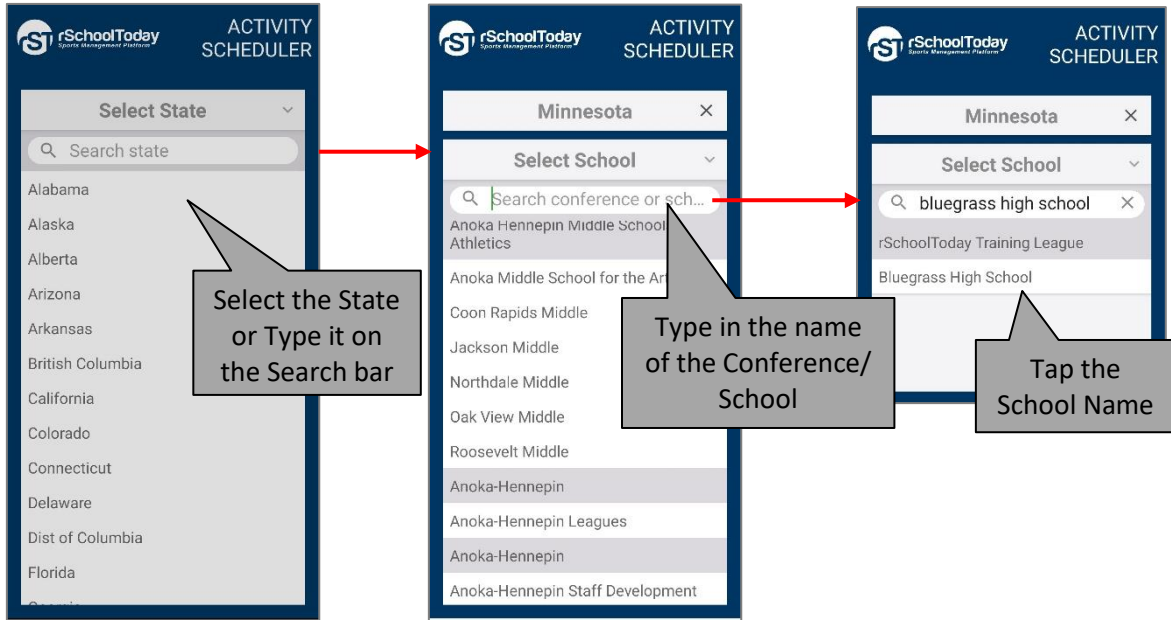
rSchoolToday Sports Management Platform

ACTIVITY SCHEDULER

Select State

Search state

Alabama

Alaska

Alberta

Arizona

Arkansas

British Columbia

California

Colorado

Connecticut

Delaware

Dist of Columbia

Florida

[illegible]

Select the State or Type it on the Search bar

rSchoolToday Sports Management Platform

ACTIVITY SCHEDULER

Minnesota ×

Select School

Search conference or sch...

Anoka Hennepin Middle School Athletics

Anoka Middle School for the Ar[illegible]

Coon Rapids Middle

Jackson Middle

Northdale Middle

Oak View Middle

Roosevelt Middle

Anoka-Hennepin

Anoka-Hennepin Leagues

Anoka-Hennepin

Anoka-Hennepin Staff Development

Type in the name of the Conference/ School

rSchoolToday Sports Management Platform

ACTIVITY SCHEDULER

Minnesota ×

Select School

bluegrass high school ×

rSchoolToday Training League

Bluegrass High School

Tap the School Name